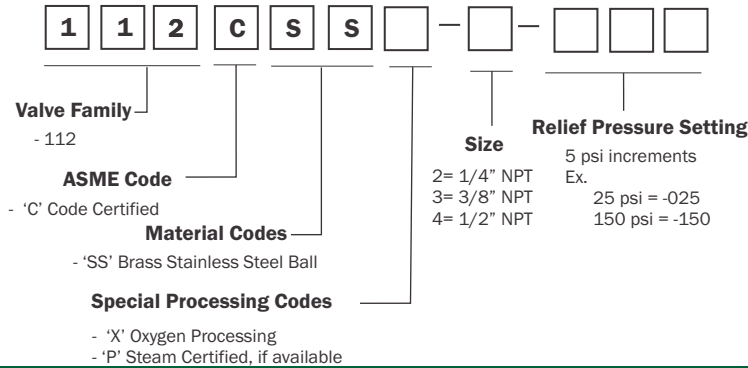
1 1 2 C S S — —

Valve Family
- 112

ASME Code
- 'C' Code Certified

Material Codes
- 'SS' Brass Stainless Steel Ball

Special Processing Codes
- 'X' Oxygen Processing
- 'P' Steam Certified, if available

Size
2= 1/4" NPT
3= 3/8" NPT
4= 1/2" NPT

Relief Pressure Setting
5 psi increments
Ex.
25 psi = -025
150 psi = -150